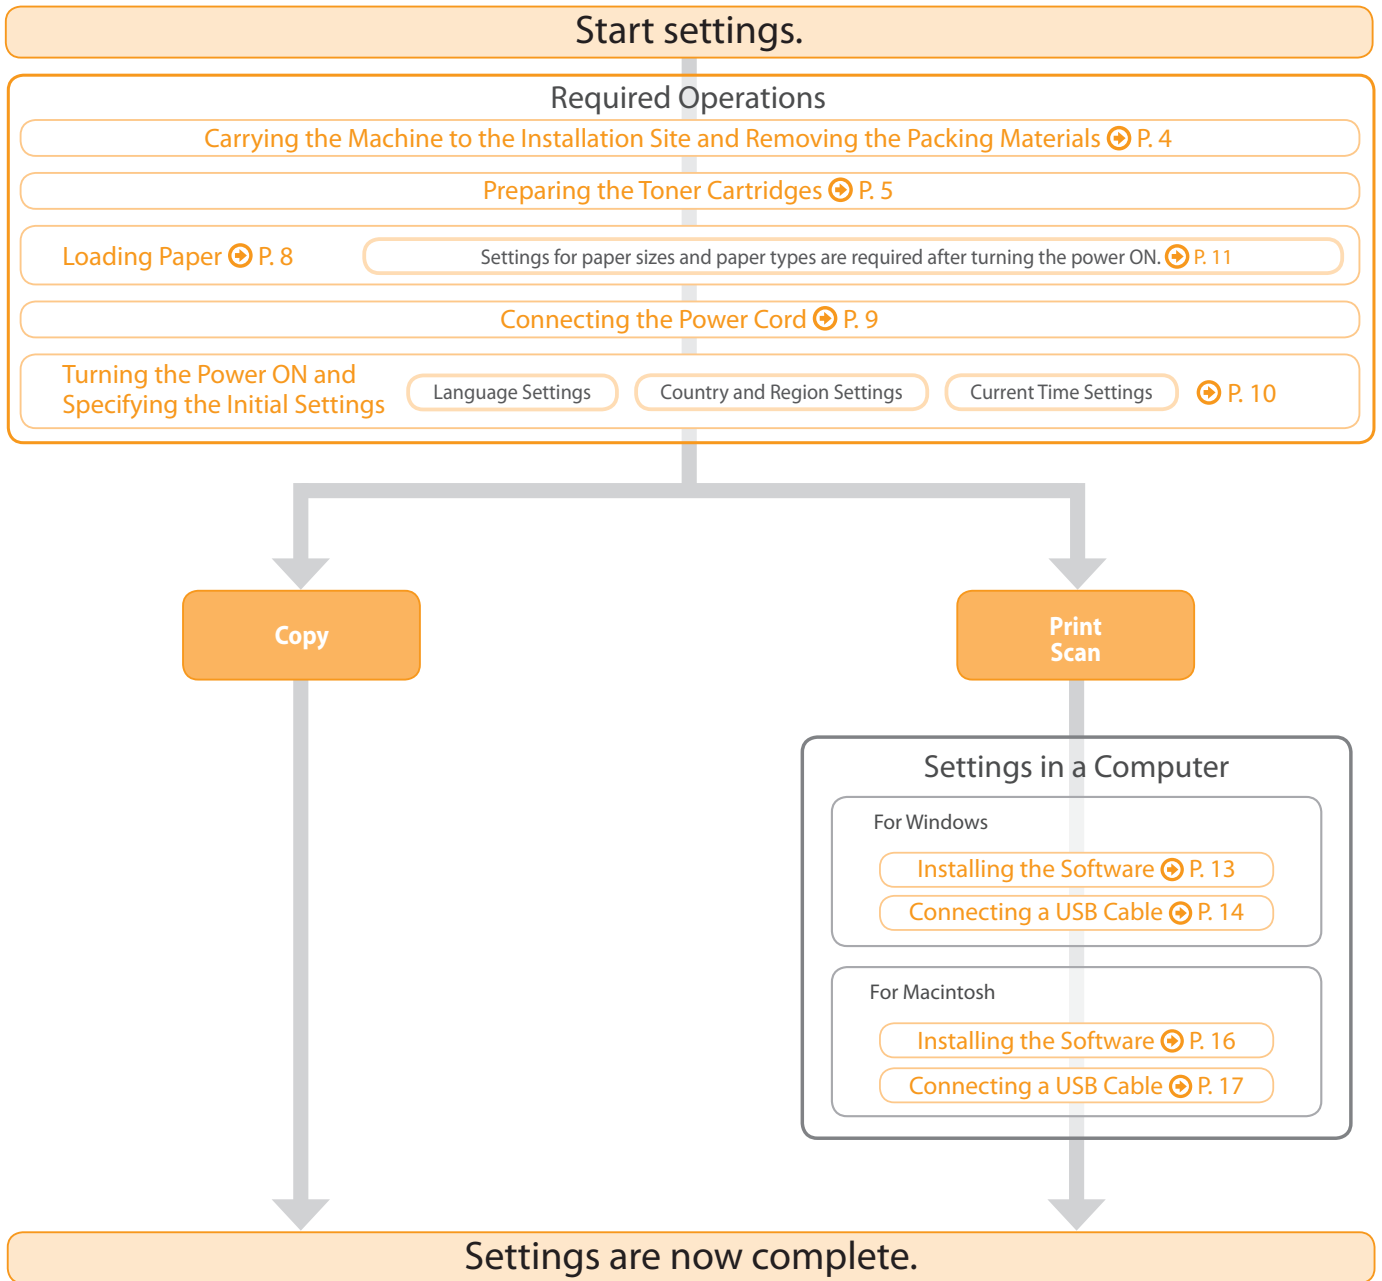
Start settings.

Required Operations

Carrying the Machine to the Installation Site and Removing the Packing Materials P. 4

Preparing the Toner Cartridges P. 5

Loading Paper P. 8

Settings for paper sizes and paper types are required after turning the power ON. P. 11

Connecting the Power Cord P. 9

Turning the Power ON and Specifying the Initial Settings

Language Settings

Country and Region Settings

Current Time Settings

P. 10

Copy

Print
Scan

Settings in a Computer

For Windows

Installing the Software P. 13

Connecting a USB Cable P. 14

For Macintosh

Installing the Software P. 16

Connecting a USB Cable P. 17

Settings are now complete.